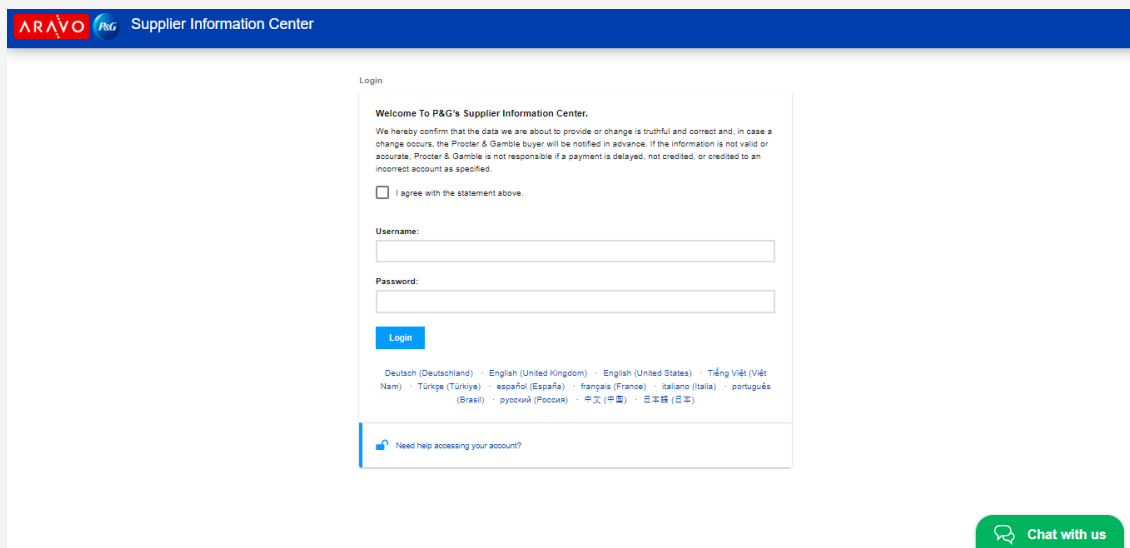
ARAVO P&G Supplier Information Center

Login

Welcome To P&G's Supplier Information Center.

We hereby confirm that the data we are about to provide or change is truthful and correct and, in case a change occurs, the Procter & Gamble buyer will be notified in advance. If the information is not valid or accurate, Procter & Gamble is not responsible if a payment is delayed, not credited, or credited to an incorrect account as specified.

I agree with the statement above.

Username:

Password:

Login

Deutsch (Deutschland) · English (United Kingdom) · English (United States) · Tiếng Việt (Việt Nam) · Türkçe (Türkiye) · español (España) · français (France) · italiano (Italia) · português (Brasil) · русский (Россия) · 中文 (中国) · 日本語 (日本)

Need help accessing your account?

Chat with us